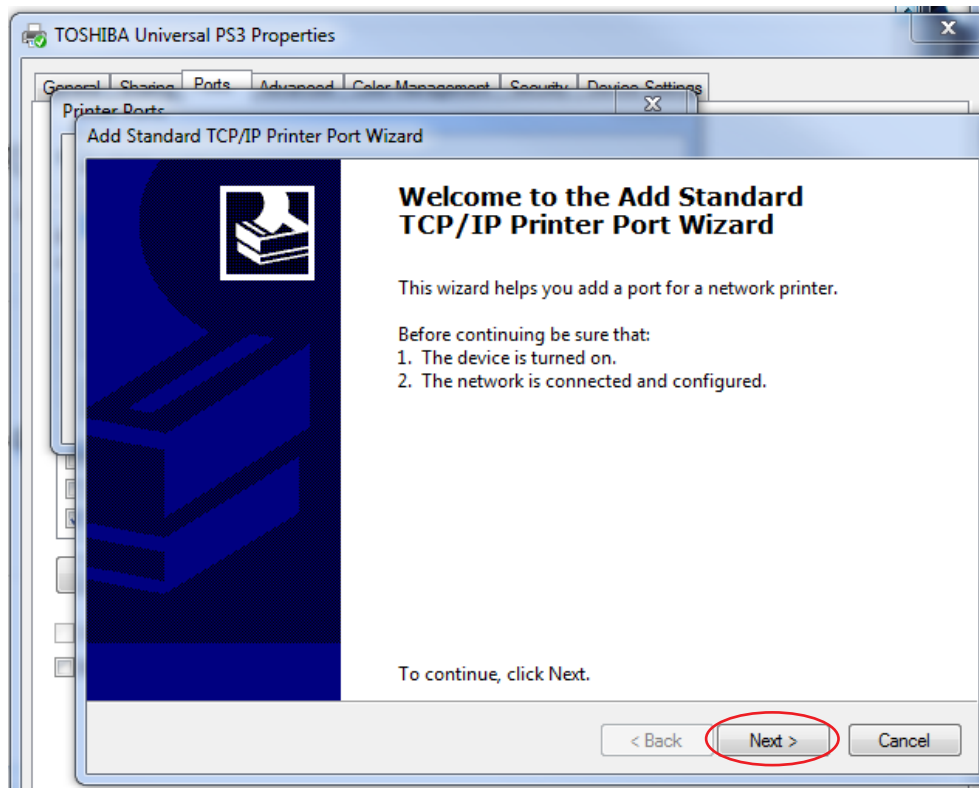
TOSHIBA Universal PS3 Properties

General Sharing Ports Advanced Color Management Security Device Settings

Printer Ports

Add Standard TCP/IP Printer Port Wizard

Welcome to the Add Standard TCP/IP Printer Port Wizard

This wizard helps you add a port for a network printer.

Before continuing be sure that:
1. The device is turned on.
2. The network is connected and configured.

To continue, click Next.

< Back Next > Cancel